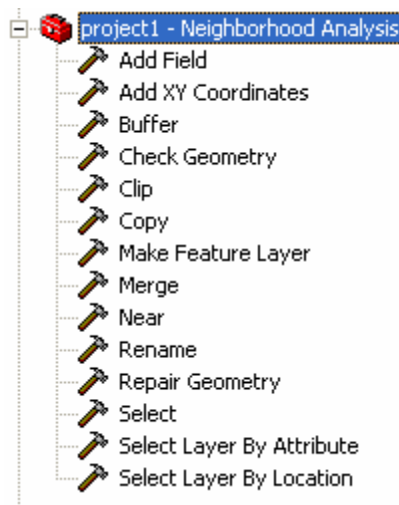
project1 - Neighborhood Analysis
Add Field
Add XY Coordinates
Buffer
Check Geometry
Clip
Copy
Make Feature Layer
Merge
Near
Rename
Repair Geometry
Select
Select Layer By Attribute
Select Layer By Location